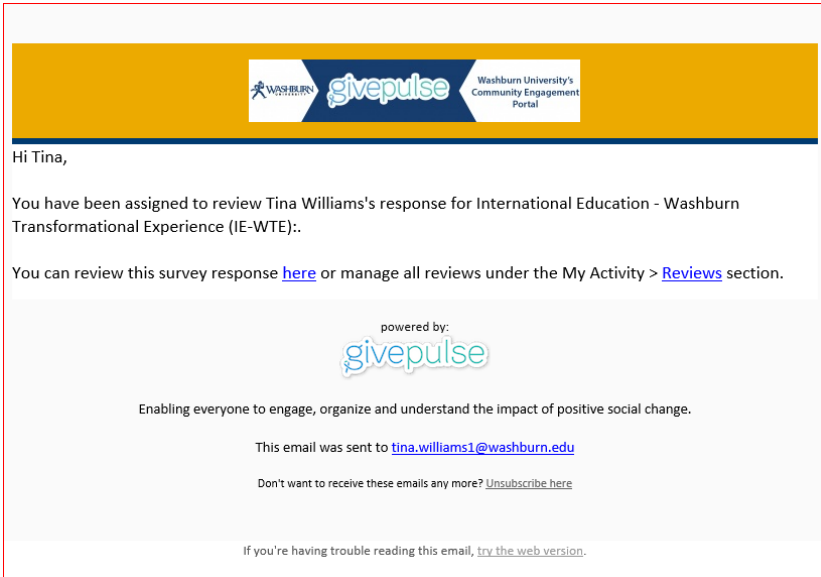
WASHBURN UNIVERSITY givepulse Washburn University's Community Engagement Portal

Hi Tina,

You have been assigned to review Tina Williams's response for International Education - Washburn Transformational Experience (IE-WTE):.

You can review this survey response here or manage all reviews under the My Activity > Reviews section.

powered by:
givepulse

Enabling everyone to engage, organize and understand the impact of positive social change.

This email was sent to tina.williams1@washburn.edu

Don't want to receive these emails any more? Unsubscribe here

If you're having trouble reading this email, try the web version.